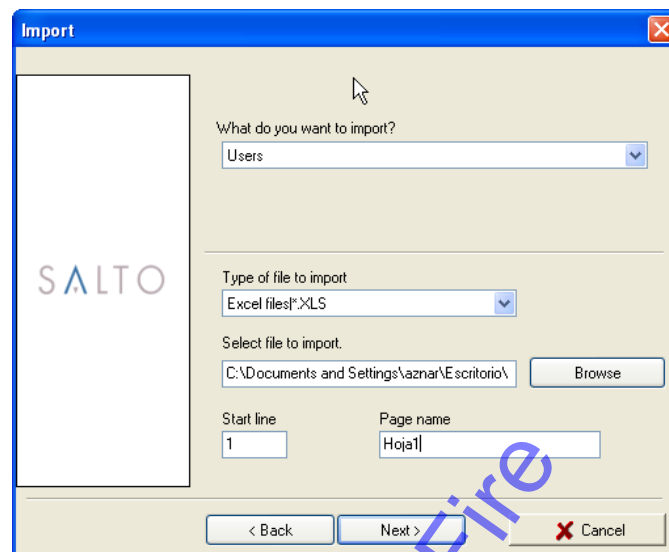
Import

SALTO

What do you want to import?

Users

Type of file to import

Excel files|*.XLS

Select file to import.

C:\Documents and Settings\aznar\Escritorio\

Browse

Start line

1

Page name

Hoja1

< Back

Next >

Cancel

Fire